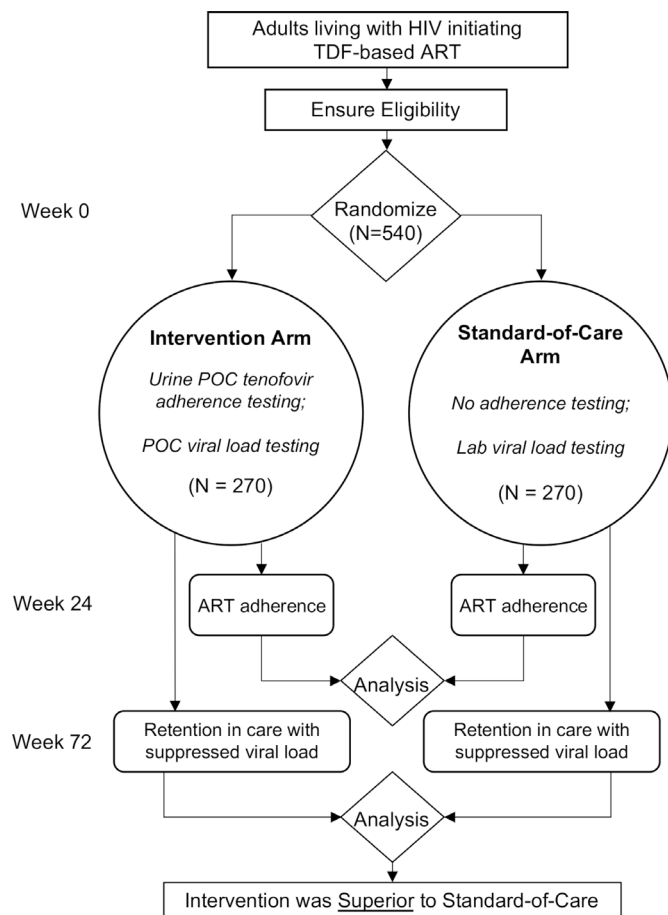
Adults living with HIV initiating TDF-based ART

Ensure Eligibility

Week 0

Randomize (N=540)

**Intervention Arm**

*Urine POC tenofovir adherence testing;*

*POC viral load testing*

(N = 270)

**Standard-of-Care Arm**

*No adherence testing;*

*Lab viral load testing*

(N = 270)

Week 24

ART adherence

ART adherence

Analysis

Week 72

Retention in care with suppressed viral load

Retention in care with suppressed viral load

Analysis

Intervention was Superior to Standard-of-Care